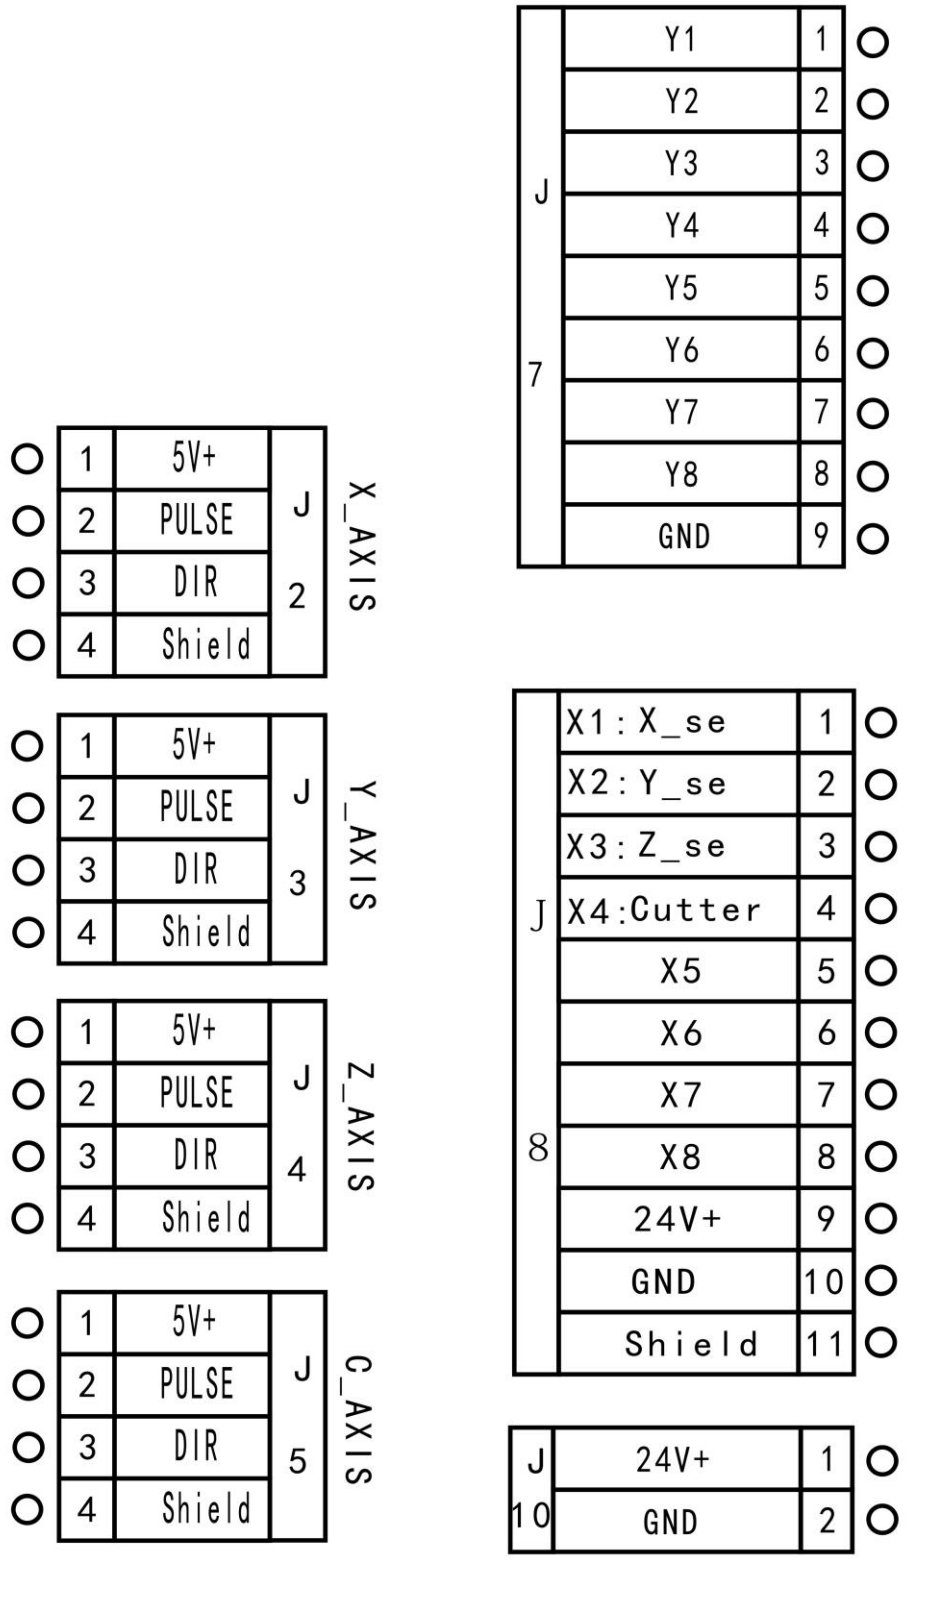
| J7 | Y1 | 1 |
|---|---|---|
| | Y2 | 2 |
| | Y3 | 3 |
| | Y4 | 4 |
| | Y5 | 5 |
| | Y6 | 6 |
| | Y7 | 7 |
| | Y8 | 8 |
| | GND | 9 |

| 1 | 5V+ | J2 |
|---|---|---|
| 2 | PULSE | |
| 3 | DIR | |
| 4 | Shield | |

X_AXIS

| 1 | 5V+ | J3 |
|---|---|---|
| 2 | PULSE | |
| 3 | DIR | |
| 4 | Shield | |

Y_AXIS

| 1 | 5V+ | J4 |
|---|---|---|
| 2 | PULSE | |
| 3 | DIR | |
| 4 | Shield | |

Z_AXIS

| 1 | 5V+ | J5 |
|---|---|---|
| 2 | PULSE | |
| 3 | DIR | |
| 4 | Shield | |

C_AXIS

| J8 | X1:X_se | 1 |
|---|---|---|
| | X2:Y_se | 2 |
| | X3:Z_se | 3 |
| | X4:Cutter | 4 |
| | X5 | 5 |
| | X6 | 6 |
| | X7 | 7 |
| | X8 | 8 |
| | 24V+ | 9 |
| | GND | 10 |
| | Shield | 11 |

| J10 | 24V+ | 1 |
|---|---|---|
| | GND | 2 |